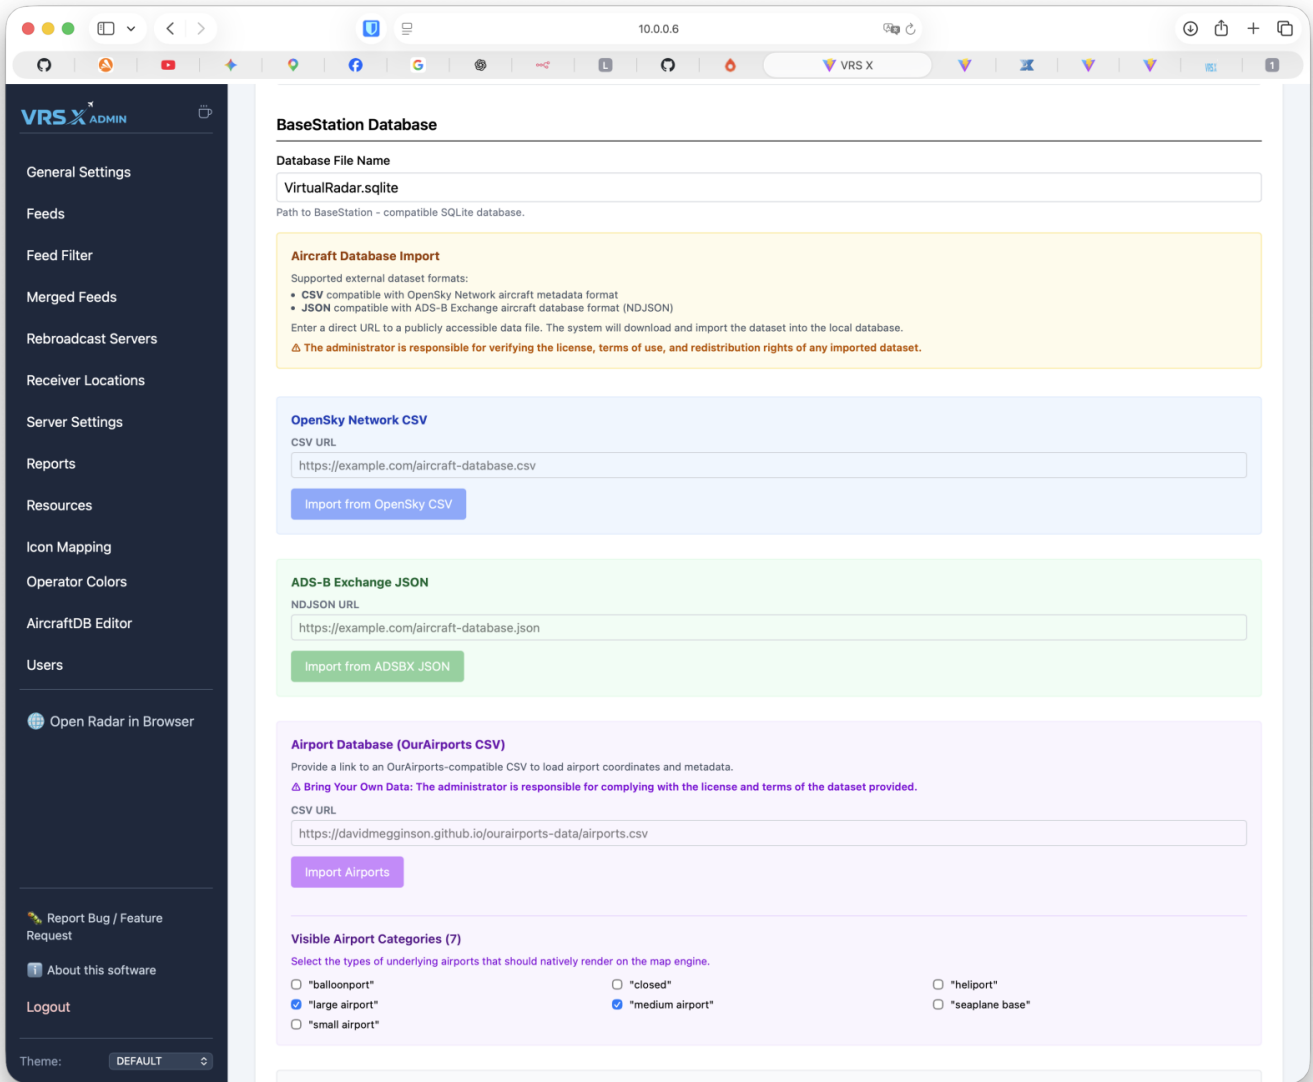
10.0.0.6

VRS X

VRS X ADMIN

General Settings
Feeds
Feed Filter
Merged Feeds
Rebroadcast Servers
Receiver Locations
Server Settings
Reports
Resources
Icon Mapping
Operator Colors
AircraftDB Editor
Users

Open Radar in Browser

Report Bug / Feature Request

About this software

Logout

Theme: DEFAULT

BaseStation Database

Database File Name

VirtualRadar.sqlite

Path to BaseStation - compatible SQLite database.

Aircraft Database Import

Supported external dataset formats:
• CSV compatible with OpenSky Network aircraft metadata format
• JSON compatible with ADS-B Exchange aircraft database format (NDJSON)

Enter a direct URL to a publicly accessible data file. The system will download and import the dataset into the local database.

⚠ The administrator is responsible for verifying the license, terms of use, and redistribution rights of any imported dataset.

OpenSky Network CSV

CSV URL

https://example.com/aircraft-database.csv

Import from OpenSky CSV

ADS-B Exchange JSON

NDJSON URL

https://example.com/aircraft-database.json

Import from ADSBX JSON

Airport Database (OurAirports CSV)

Provide a link to an OurAirports-compatible CSV to load airport coordinates and metadata.

⚠ Bring Your Own Data: The administrator is responsible for complying with the license and terms of the dataset provided.

CSV URL

https://davidmegginson.github.io/ourairports-data/airports.csv

Import Airports

Visible Airport Categories (7)

Select the types of underlying airports that should natively render on the map engine.

"balloonport"
"closed"
"heliport"
"large airport"
"medium airport"
"seaplane base"
"small airport"